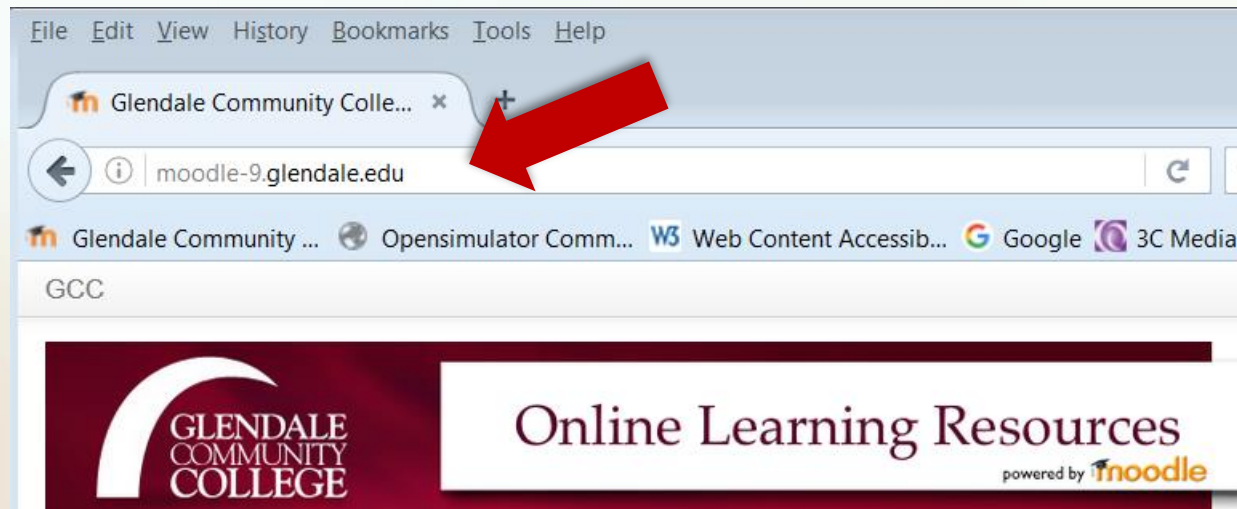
File Edit View History Bookmarks Tools Help

Glendale Community Colle... ×

moodle-9.glendale.edu

Glendale Community ... Opensimulator Comm... W3 Web Content Accessib... G Google 3C Media

GCC

GLENDALE COMMUNITY COLLEGE

Online Learning Resources

powered by moodle